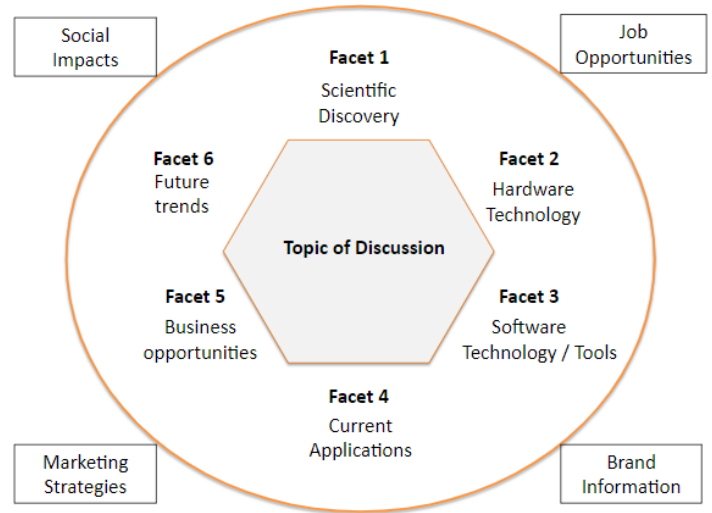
Social Impacts

Job Opportunities

Facet 1
Scientific Discovery

Facet 6
Future trends

Facet 2
Hardware Technology

Topic of Discussion

Facet 5
Business opportunities

Facet 3
Software Technology / Tools

Facet 4
Current Applications

Marketing Strategies

Brand Information